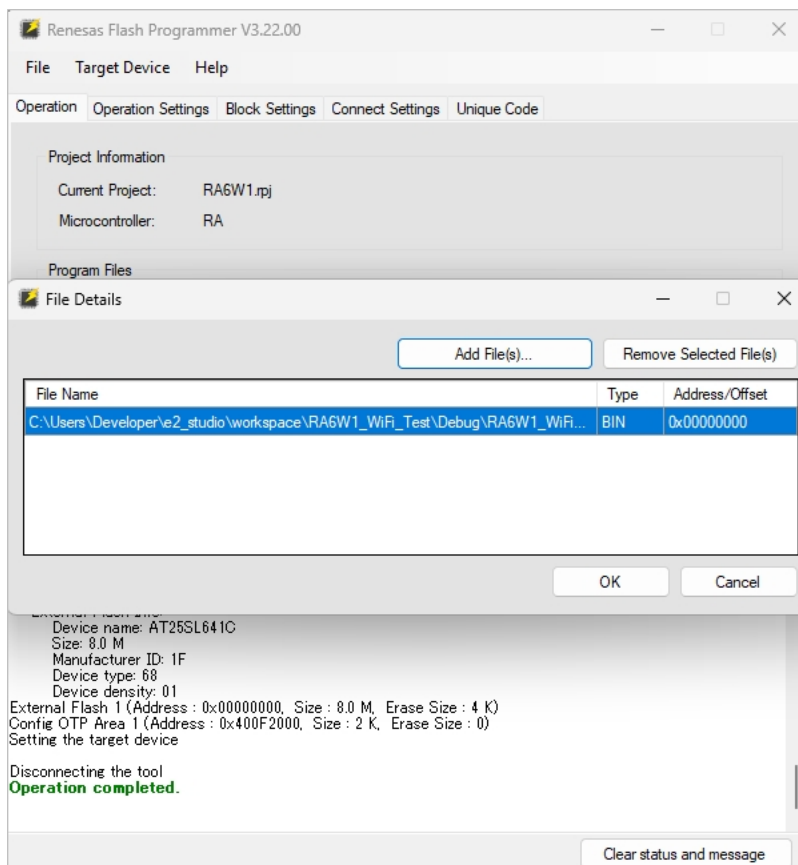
Renesas Flash Programmer V3.22.00

File Target Device Help

Operation Operation Settings Block Settings Connect Settings Unique Code

Project Information

Current Project: RA6W1.rpj

Microcontroller: RA

Program Files

File Details

Add File(s)... Remove Selected File(s)

| File Name | Type | Address/Offset |
|---|---|---|
| C:\Users\Developer\e2_studio\workspace\RA6W1_WiFi_Test\Debug\RA6W1_WiFi... | BIN | 0x00000000 |

OK Cancel

Device name: AT25SL641C
Size: 8.0 M
Manufacturer ID: 1F
Device type: 68
Device density: 01
External Flash 1 (Address : 0x00000000, Size : 8.0 M, Erase Size : 4 K)
Config OTP Area 1 (Address : 0x400F2000, Size : 2 K, Erase Size : 0)
Setting the target device

Disconnecting the tool
Operation completed.

Clear status and message